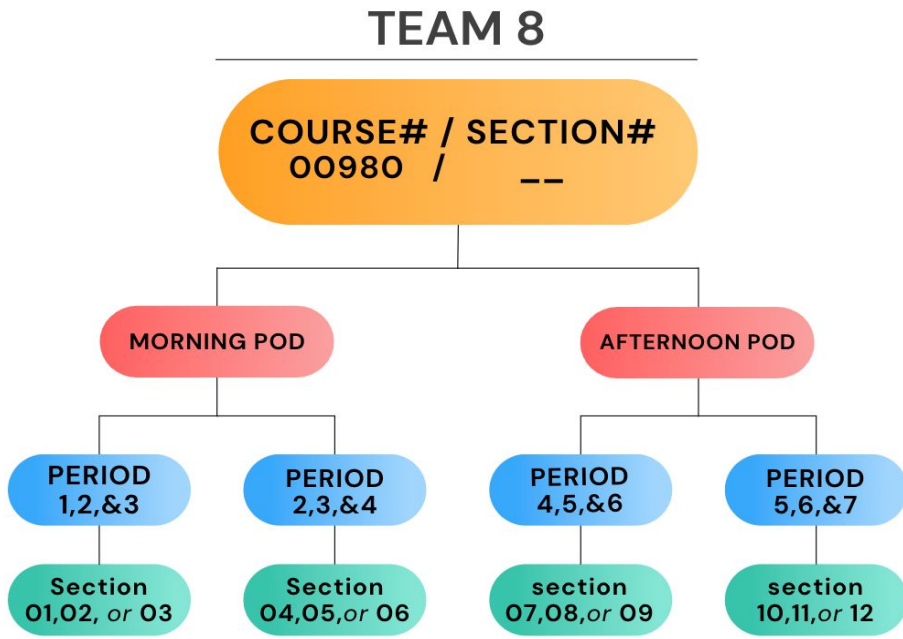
TEAM 8

COURSE# / SECTION#
00980 / __

MORNING POD

AFTERNOON POD

PERIOD 1,2,&3

PERIOD 2,3,&4

PERIOD 4,5,&6

PERIOD 5,6,&7

Section 01,02, *or* 03

Section 04,05,*or* 06

section 07,08,*or* 09

section 10,11,*or* 12